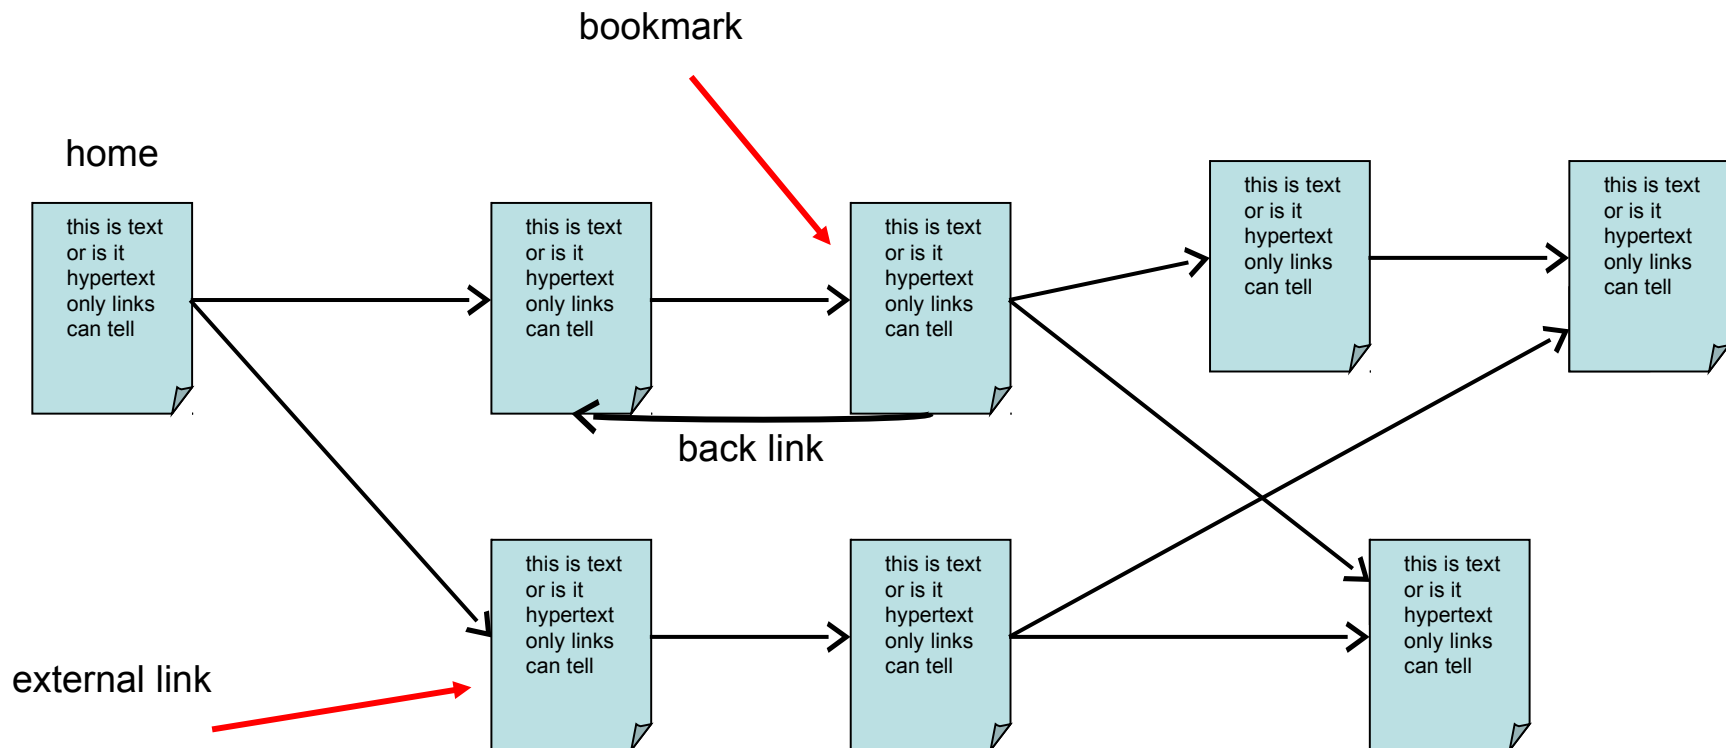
bookmark

home

this is text or is it hypertext only links can tell

this is text or is it hypertext only links can tell

this is text or is it hypertext only links can tell

this is text or is it hypertext only links can tell

this is text or is it hypertext only links can tell

back link

this is text or is it hypertext only links can tell

this is text or is it hypertext only links can tell

this is text or is it hypertext only links can tell

external link